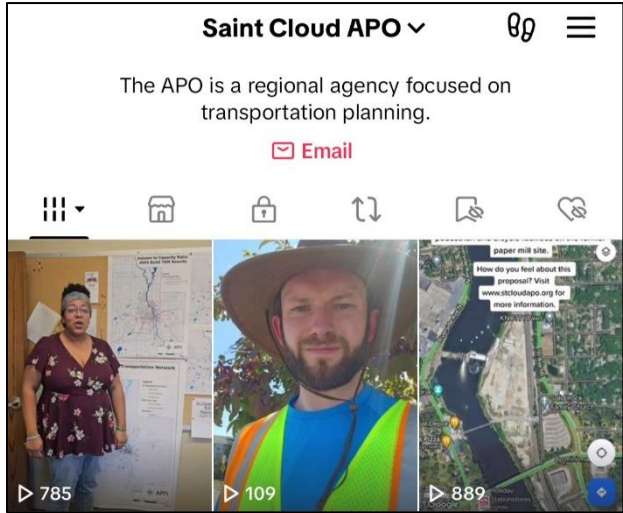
Saint Cloud APO

The APO is a regional agency focused on transportation planning.

Email

paper mill site.

How do you feel about this proposal? Visit www.stcloudapo.org for more information.

785

109

889